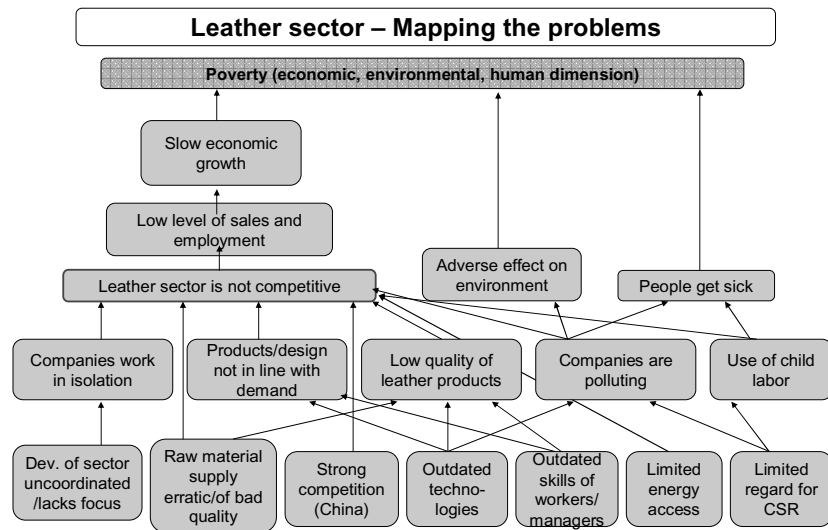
Leather sector – Mapping the problems

Poverty (economic, environmental, human dimension)

Slow economic growth

Low level of sales and employment

Adverse effect on environment

People get sick

Leather sector is not competitive

Companies work in isolation

Products/design not in line with demand

Low quality of leather products

Companies are polluting

Use of child labor

Dev. of sector uncoordinated /lacks focus

Raw material supply erratic/of bad quality

Strong competition (China)

Outdated technologies

Outdated skills of workers/ managers

Limited energy access

Limited regard for CSR